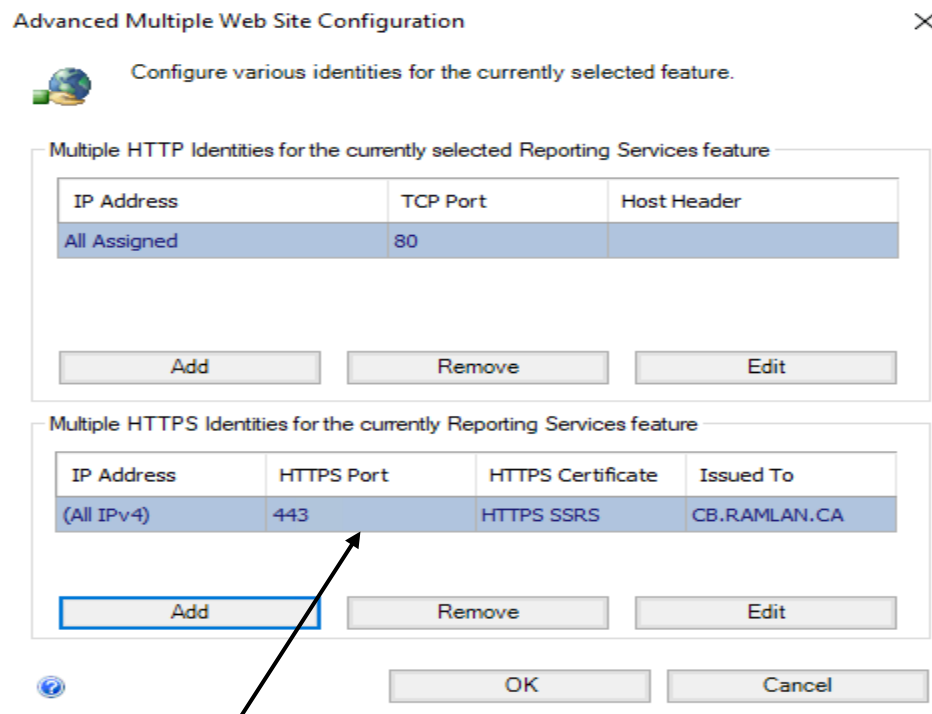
Advanced Multiple Web Site Configuration

×

Configure various identities for the currently selected feature.

Multiple HTTP Identities for the currently selected Reporting Services feature

| IP Address | TCP Port | Host Header |
|---|---|---|
| All Assigned | 80 | |

Add

Remove

Edit

Multiple HTTPS Identities for the currently Reporting Services feature

| IP Address | HTTPS Port | HTTPS Certificate | Issued To |
|---|---|---|---|
| (All IPv4) | 443 | HTTPS SSRS | CB.RAMLAN.CA |

Add

Remove

Edit

OK

Cancel